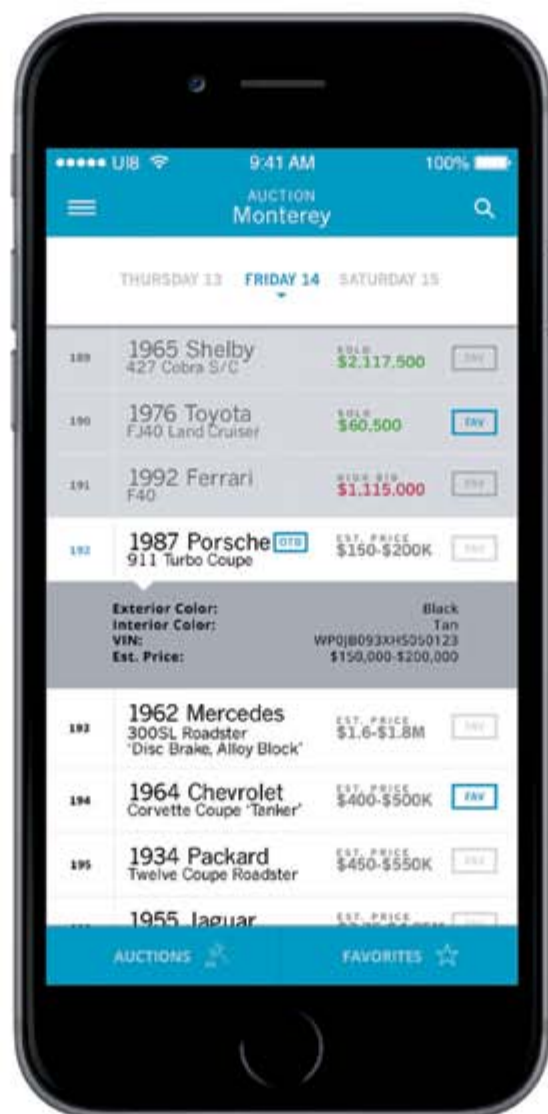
••••• UI8 9:41 AM 100%

AUCTION
Monterey

THURSDAY 13 FRIDAY 14 SATURDAY 15

189 1965 Shelby
427 Cobra S/C
SOLD
$2,117,500
FAV

190 1976 Toyota
FJ40 Land Cruiser
SOLD
$60,500
FAV

191 1992 Ferrari
F40
HIGH BID
$1,115,000
FAV

192 1987 Porsche OTB
911 Turbo Coupe
EST. PRICE
$150-$200K
FAV

Exterior Color: Black
Interior Color: Tan
VIN: WP0JB093XHS050123
Est. Price: $150,000-$200,000

193 1962 Mercedes
300SL Roadster
'Disc Brake, Alloy Block'
EST. PRICE
$1.6-$1.8M
FAV

194 1964 Chevrolet
Corvette Coupe 'Tanker'
EST. PRICE
$400-$500K
FAV

195 1934 Packard
Twelve Coupe Roadster
EST. PRICE
$450-$550K
FAV

1955 Jaguar
EST. PRICE
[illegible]

AUCTIONS FAVORITES